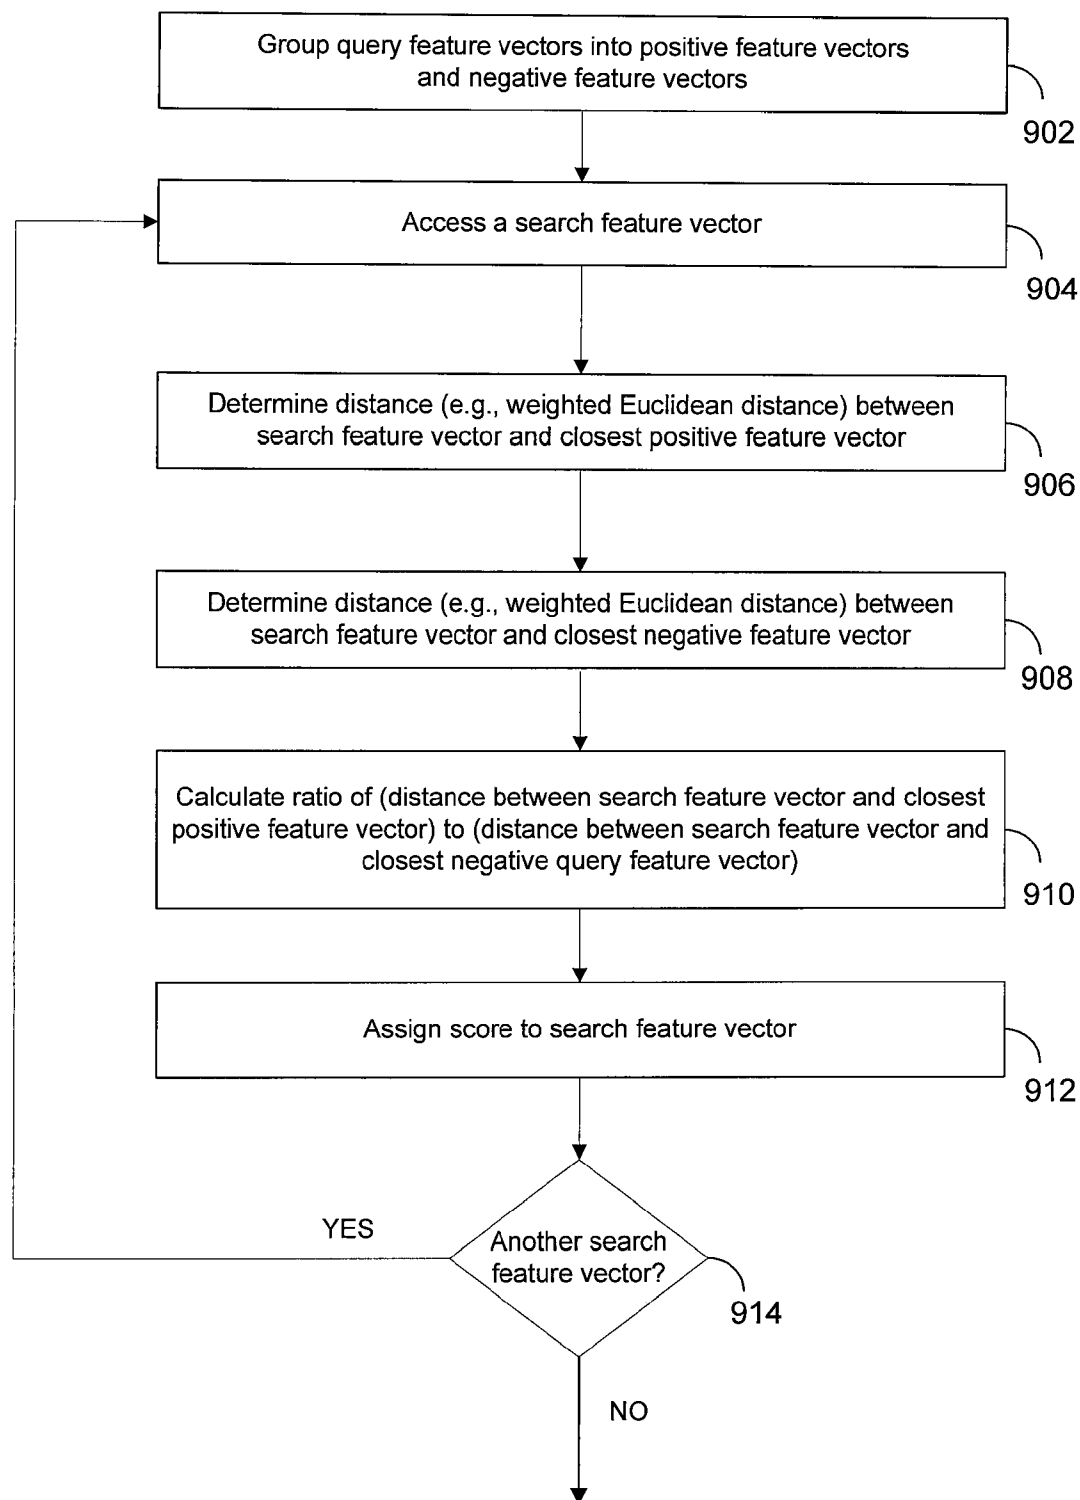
Group query feature vectors into positive feature vectors and negative feature vectors

902

Access a search feature vector

904

Determine distance (e.g., weighted Euclidean distance) between search feature vector and closest positive feature vector

906

Determine distance (e.g., weighted Euclidean distance) between search feature vector and closest negative feature vector

908

Calculate ratio of (distance between search feature vector and closest positive feature vector) to (distance between search feature vector and closest negative query feature vector)

910

Assign score to search feature vector

912

YES

Another search feature vector?

914

NO